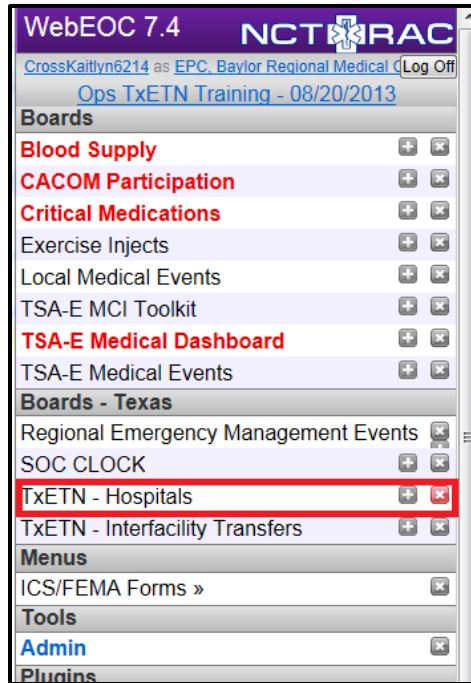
WebEOC 7.4

NCTRAC

CrossKaitlyn6214 as EPC, Baylor Regional Medical C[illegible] Log Off

Ops TxETN Training - 08/20/2013

Boards

Blood Supply

CACOM Participation

Critical Medications

Exercise Injects

Local Medical Events

TSA-E MCI Toolkit

TSA-E Medical Dashboard

TSA-E Medical Events

Boards - Texas

Regional Emergency Management Events

SOC CLOCK

TxETN - Hospitals

TxETN - Interfacility Transfers

Menus

ICS/FEMA Forms »

Tools

Admin

Plugins